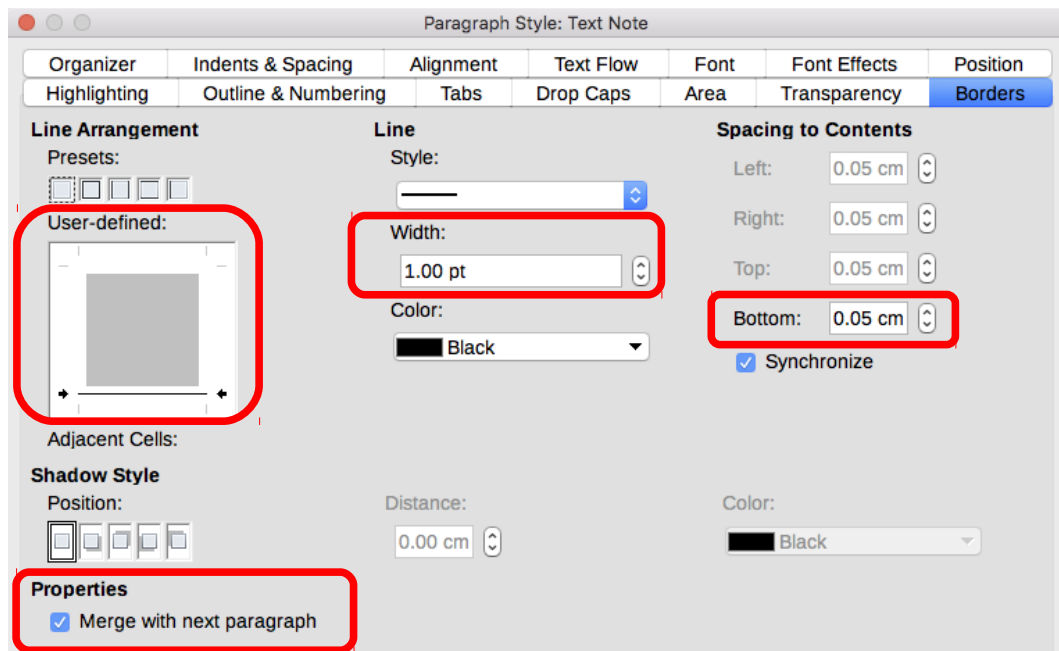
Paragraph Style: Text Note

| Organizer | Indents & Spacing | Alignment | Text Flow | Font | Font Effects | Position |
|---|---|---|---|---|---|---|
| Highlighting | Outline & Numbering | Tabs | Drop Caps | Area | Transparency | Borders |

Line Arrangement

Presets:

User-defined:

Adjacent Cells:

Line

Style:

Width:

1.00 pt

Color:

Black

Spacing to Contents

Left: 0.05 cm

Right: 0.05 cm

Top: 0.05 cm

Bottom: 0.05 cm

Synchronize

Shadow Style

Position:

Distance:

0.00 cm

Color:

Black

Properties

Merge with next paragraph